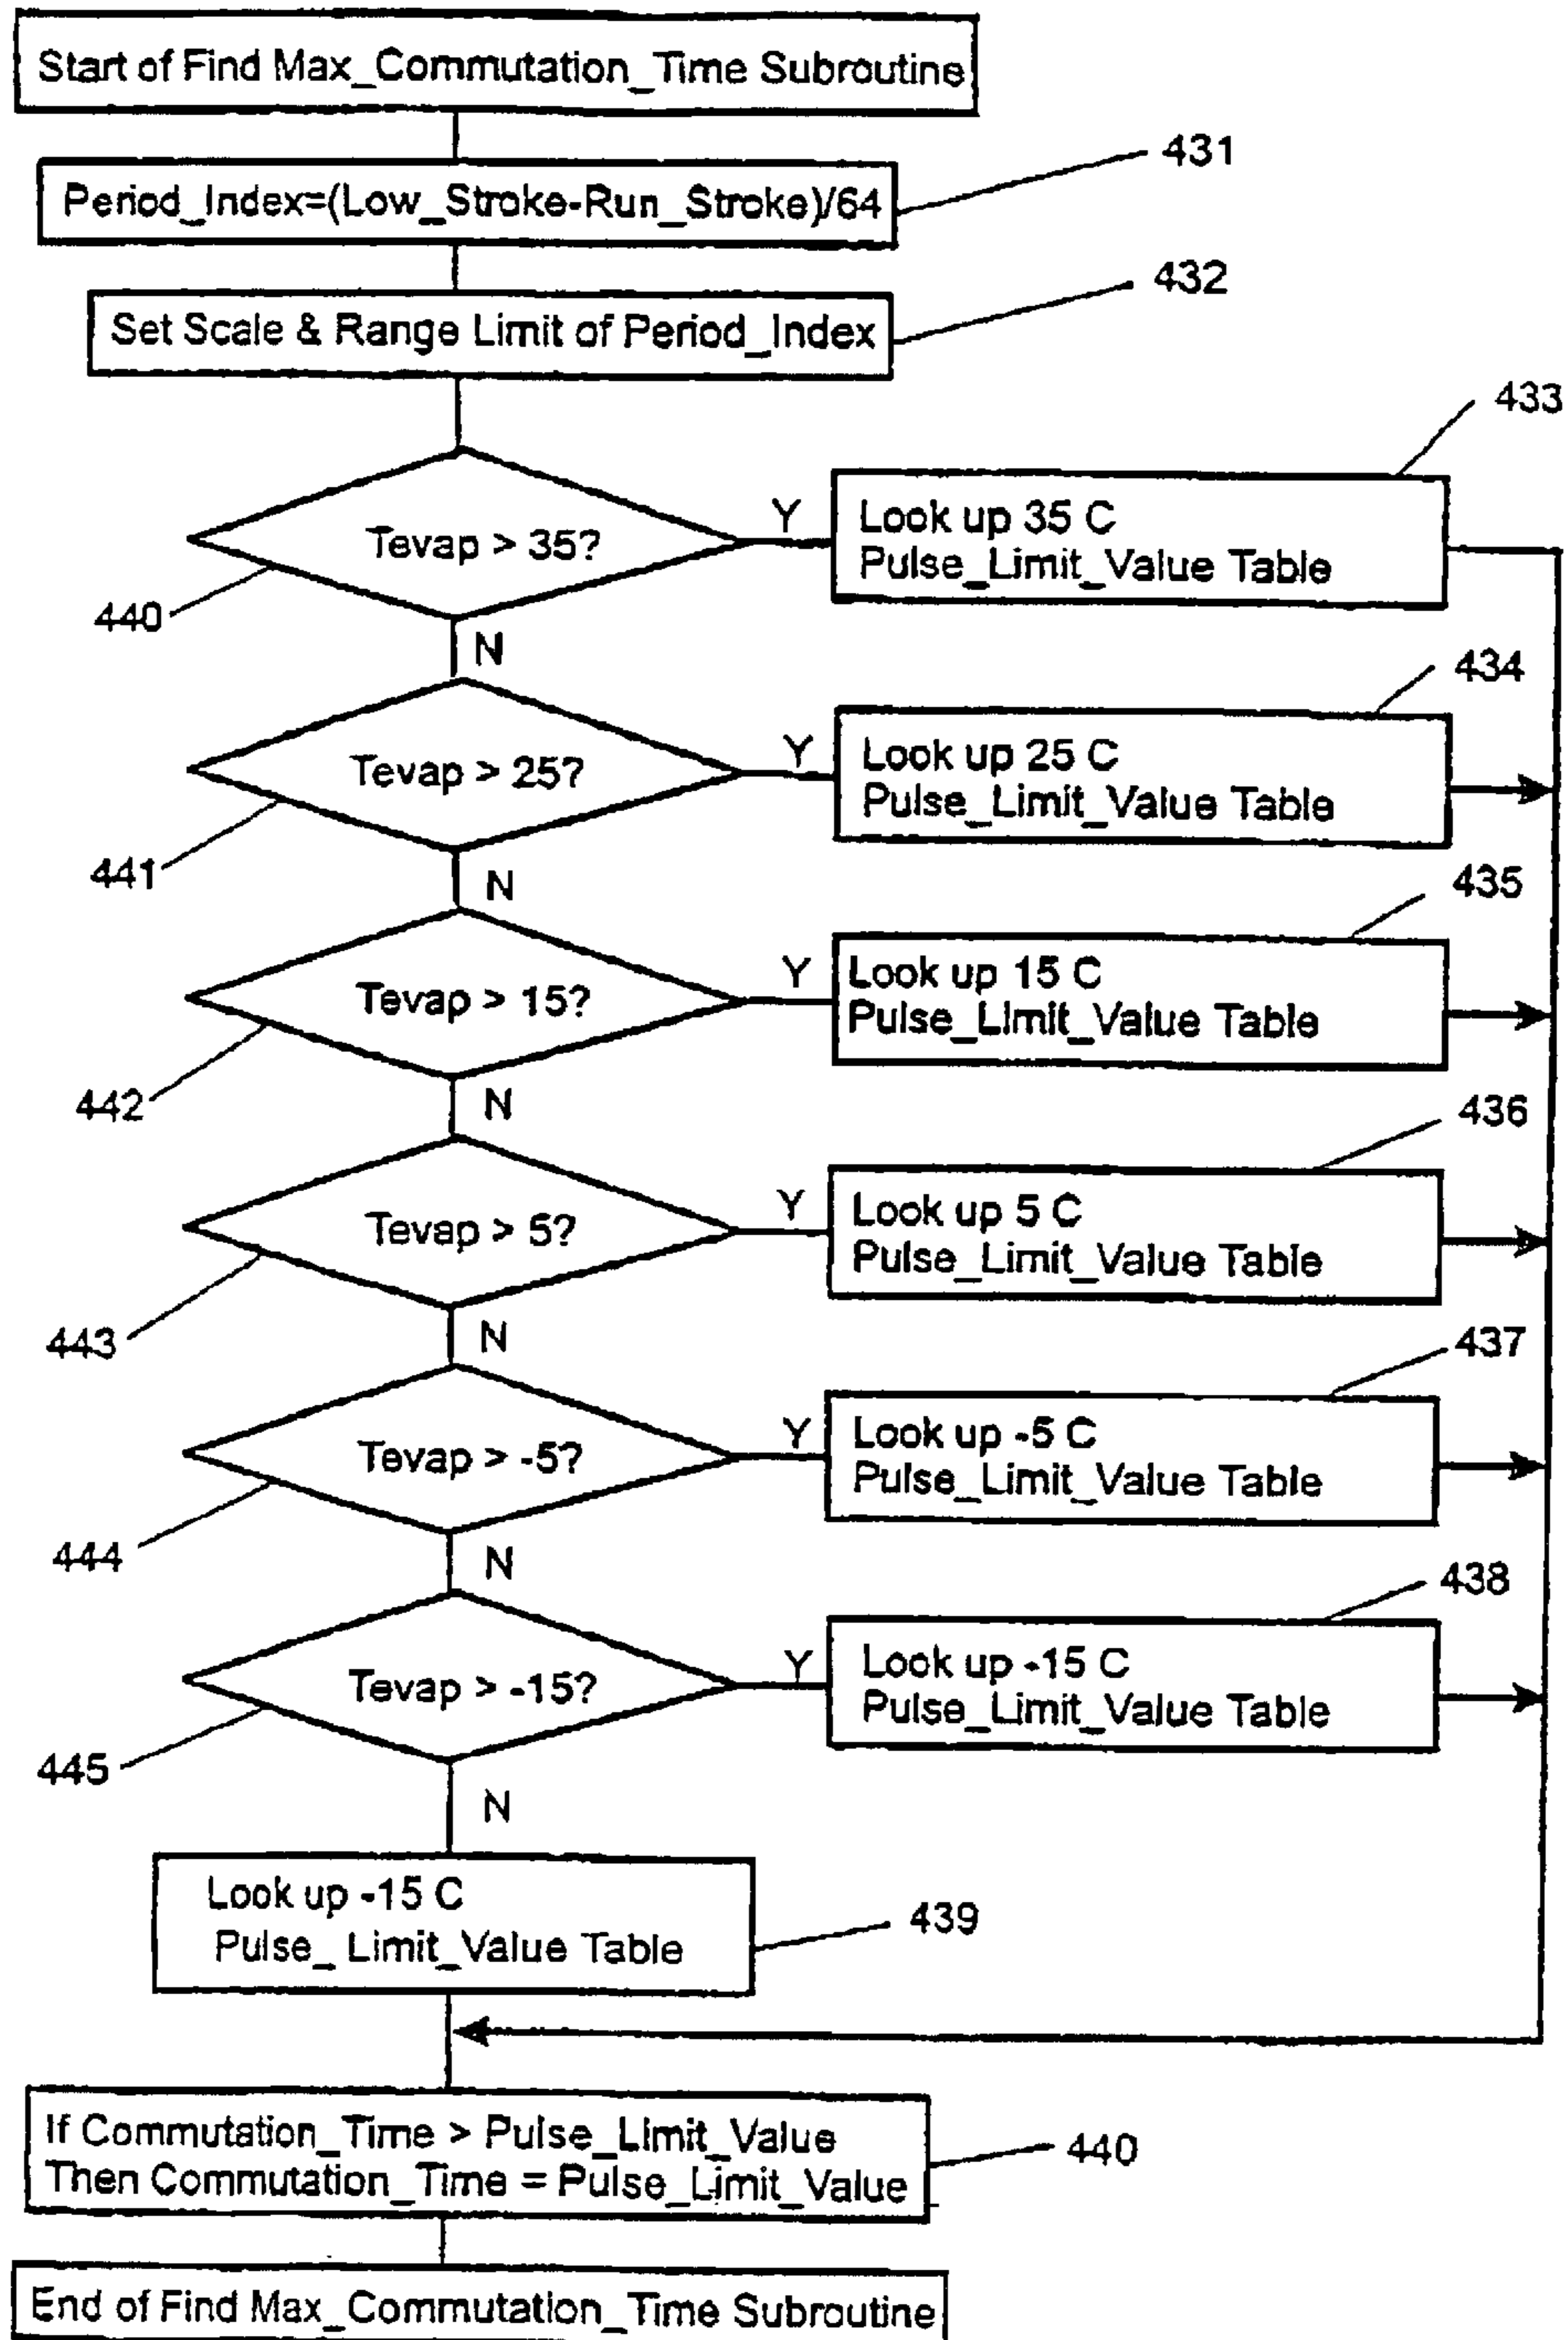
Start of Find Max_Commutation_Time Subroutine

Period_Index=(Low_Stroke-Run_Stroke)/64

431

Set Scale & Range Limit of Period_Index

432

433

Tevap > 35?

Y

Look up 35 C Pulse_Limit_Value Table

440

N

434

Tevap > 25?

Y

Look up 25 C Pulse_Limit_Value Table

441

N

435

Tevap > 15?

Y

Look up 15 C Pulse_Limit_Value Table

442

N

436

Tevap > 5?

Y

Look up 5 C Pulse_Limit_Value Table

443

N

437

Tevap > -5?

Y

Look up -5 C Pulse_Limit_Value Table

444

N

438

Tevap > -15?

Y

Look up -15 C Pulse_Limit_Value Table

445

N

Look up -15 C Pulse_ Limit_Value Table

439

If Commutation_Time > Pulse_Limit_Value Then Commutation_Time = Pulse_Limit_Value

440

End of Find Max_Commutation_Time Subroutine